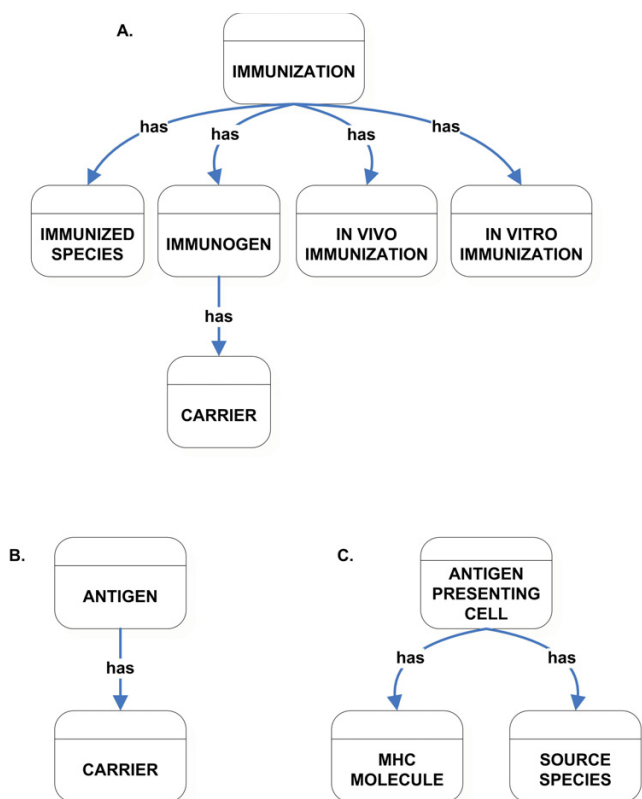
A.

IMMUNIZATION

has has has has

IMMUNIZED SPECIES

IMMUNOGEN

IN VIVO IMMUNIZATION

IN VITRO IMMUNIZATION

has

CARRIER

B.

ANTIGEN

has

CARRIER

C.

ANTIGEN PRESENTING CELL

has has

MHC MOLECULE

SOURCE SPECIES